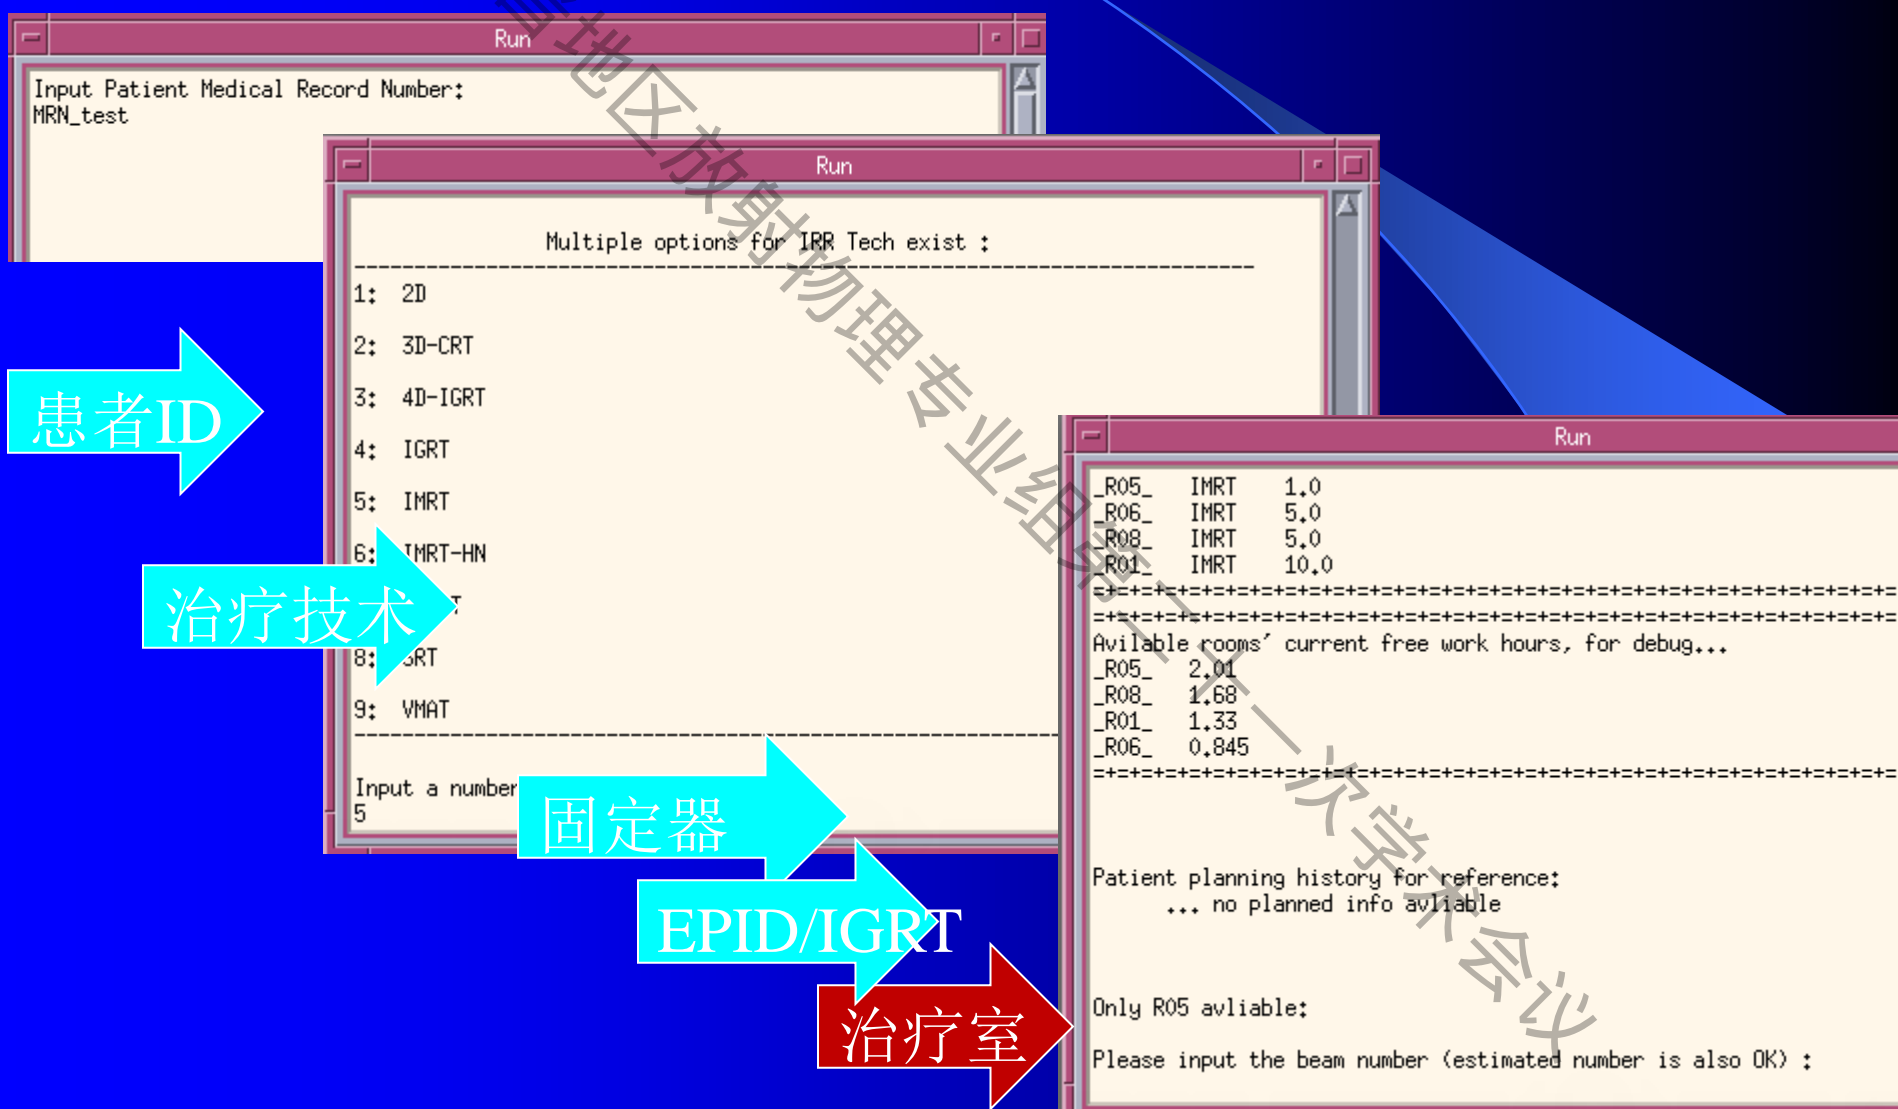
Run

Input Patient Medical Record Number:
MRN_test

Run

Multiple options for IRR Tech exist :

1: 2D

2: 3D-CRT

3: 4D-IGRT

4: IGRT

5: IMRT

6: IMRT-HN

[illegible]T

8: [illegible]RT

9: VMAT

Input a number
5

Run

_R05_ IMRT 1.0
_R06_ IMRT 5.0
_R08_ IMRT 5.0
_R01_ IMRT 10.0
=+=+=+=+=+=+=+=+=+=+=+=+=+=+=+=+=+=+=+=+=+=+=+=+=+=+=+=+=+=+=+=+=
=+=+=+=+=+=+=+=+=+=+=+=+=+=+=+=+=+=+=+=+=+=+=+=+=+=+=+=+=+=+=+=+=
Avilable rooms' current free work hours, for debug...
_R05_ 2.01
_R08_ 1.68
_R01_ 1.33
_R06_ 0.845
=+=+=+=+=+=+=+=+=+=+=+=+=+=+=+=+=+=+=+=+=+=+=+=+=+=+=+=+=+=+=+=+=

Patient planning history for reference:
... no planned info avliable

Only R05 avliable:

Please input the beam number (estimated number is also OK) :

患者ID

治疗技术

固定器

EPID/IGRT

治疗室

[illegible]地区放射物理专业组第十一次学术会议